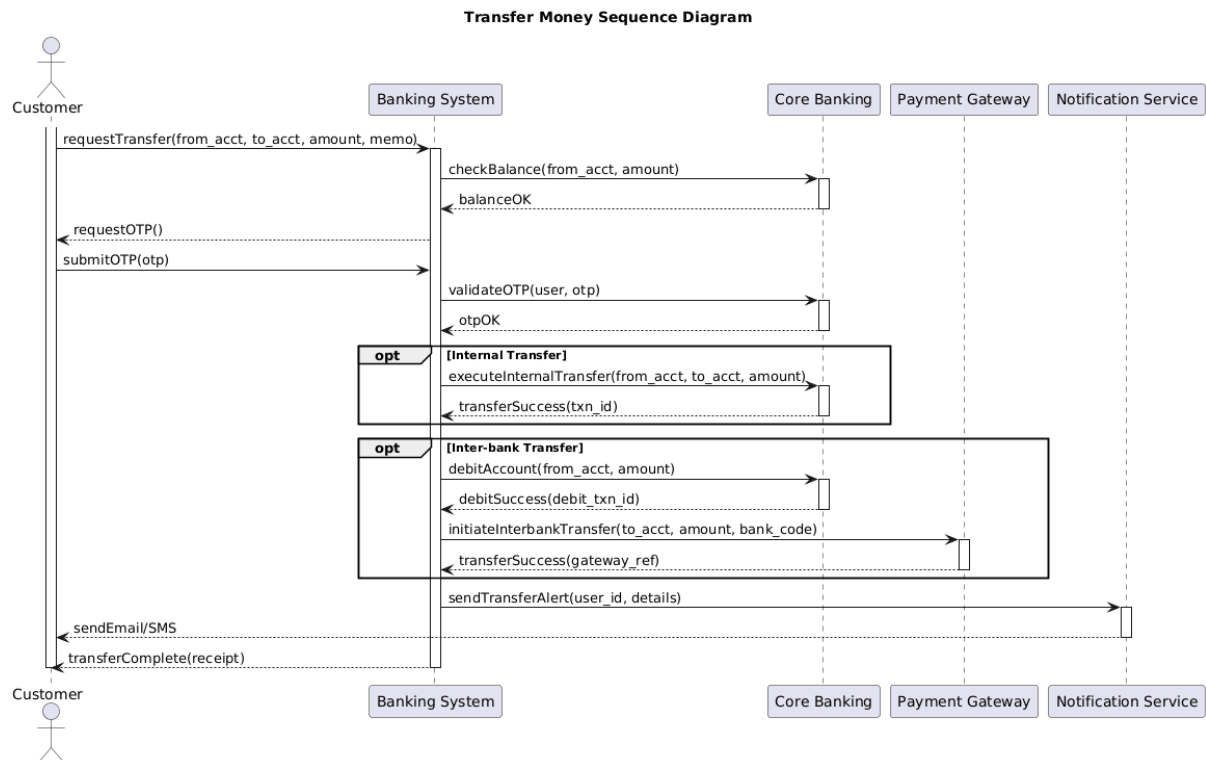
Transfer Money Sequence Diagram

Customer

Banking System

Core Banking

Payment Gateway

Notification Service

requestTransfer(from_acct, to_acct, amount, memo)

checkBalance(from_acct, amount)

balanceOK

requestOTP()

submitOTP(otp)

validateOTP(user, otp)

otpOK

opt [Internal Transfer]

executeInternalTransfer(from_acct, to_acct, amount)

transferSuccess(txn_id)

opt [Inter-bank Transfer]

debitAccount(from_acct, amount)

debitSuccess(debit_txn_id)

initiateInterbankTransfer(to_acct, amount, bank_code)

transferSuccess(gateway_ref)

sendTransferAlert(user_id, details)

sendEmail/SMS

transferComplete(receipt)

Customer

Banking System

Core Banking

Payment Gateway

Notification Service